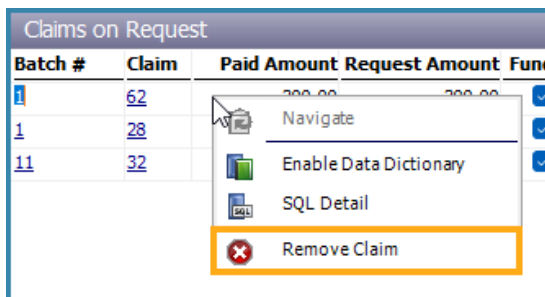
Claims on Request

| Batch # | Claim | Paid Amount | Request Amount | Fun |
|---|---|---|---|---|
| 1 | 62 | 200.00 | 200.00 | |
| 1 | 28 | | | |
| 11 | 32 | | | |

Navigate
Enable Data Dictionary
SQL Detail
Remove Claim